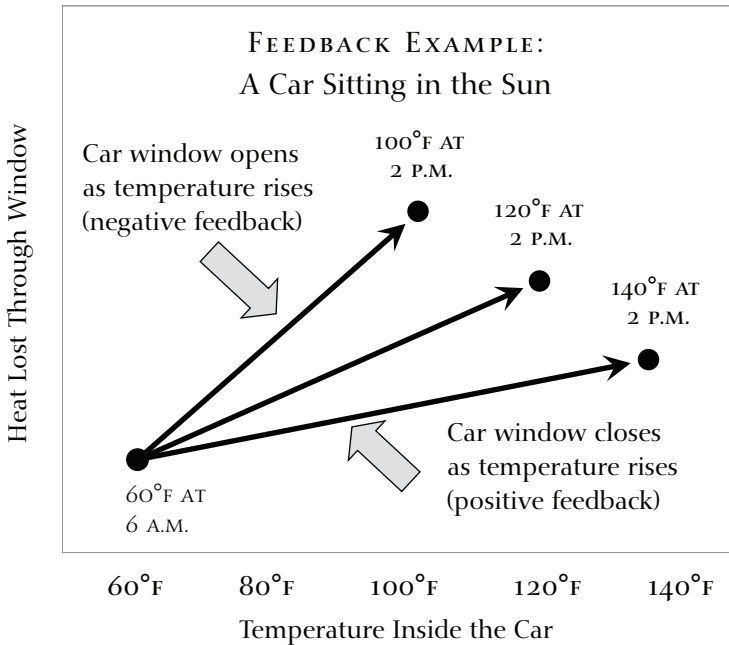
Feedback Example:
A Car Sitting in the Sun

Heat Lost Through Window

Car window opens as temperature rises (negative feedback)

100°F at 2 p.m.

120°F at 2 p.m.

140°F at 2 p.m.

Car window closes as temperature rises (positive feedback)

60°F at 6 a.m.

60°F 80°F 100°F 120°F 140°F

Temperature Inside the Car